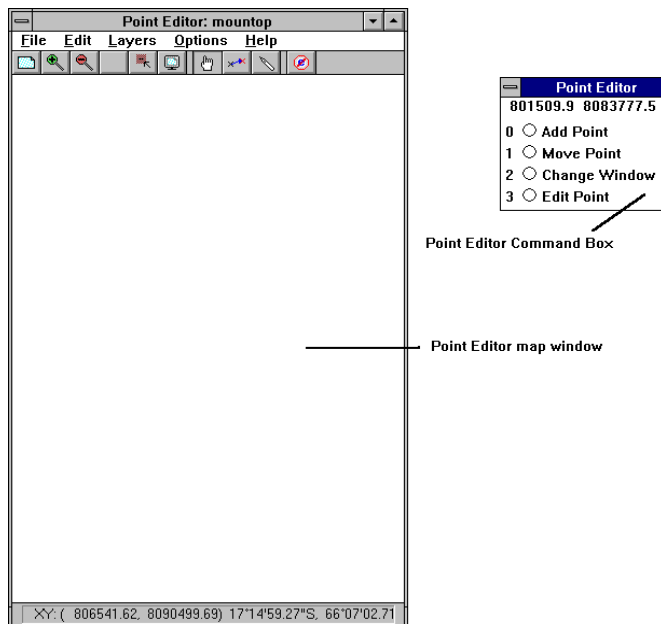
Point Editor: mountop

File Edit Layers Options Help

Point Editor

801509.9 8083777.5

0 ○ Add Point

1 ○ Move Point

2 ○ Change Window

3 ○ Edit Point

Point Editor Command Box

Point Editor map window

XY: ( 806541.62, 8090499.69) 17°14'59.27"S, 66°07'02.71